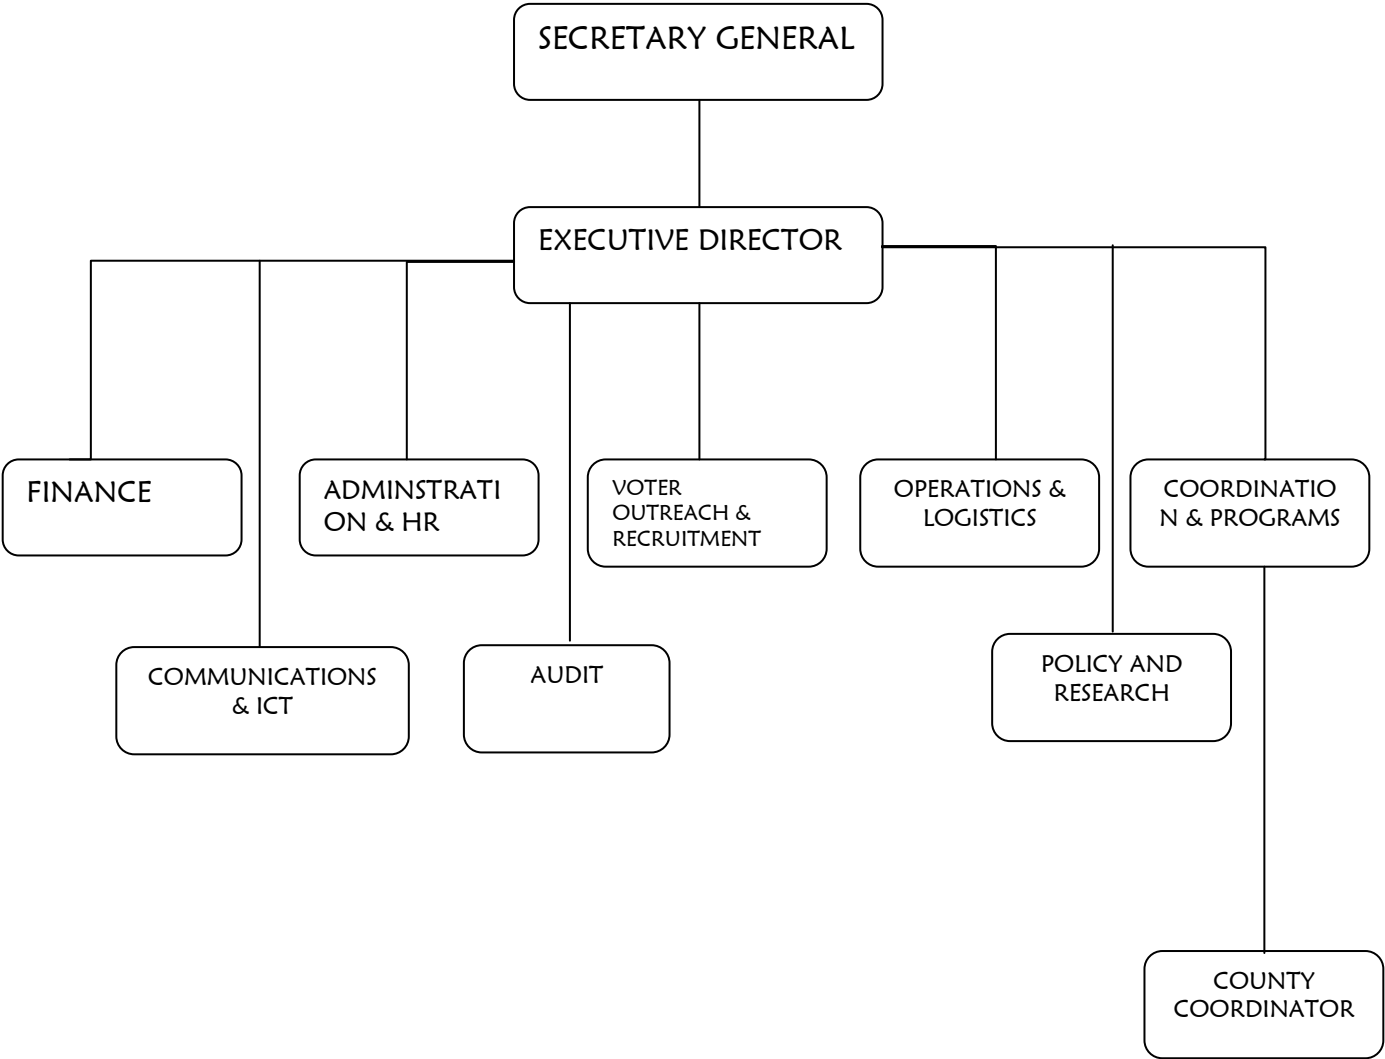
SECRETARY GENERAL

EXECUTIVE DIRECTOR

FINANCE

ADMINSTRATION & HR

VOTER OUTREACH & RECRUITMENT

OPERATIONS & LOGISTICS

COORDINATION & PROGRAMS

COMMUNICATIONS & ICT

AUDIT

POLICY AND RESEARCH

COUNTY COORDINATOR